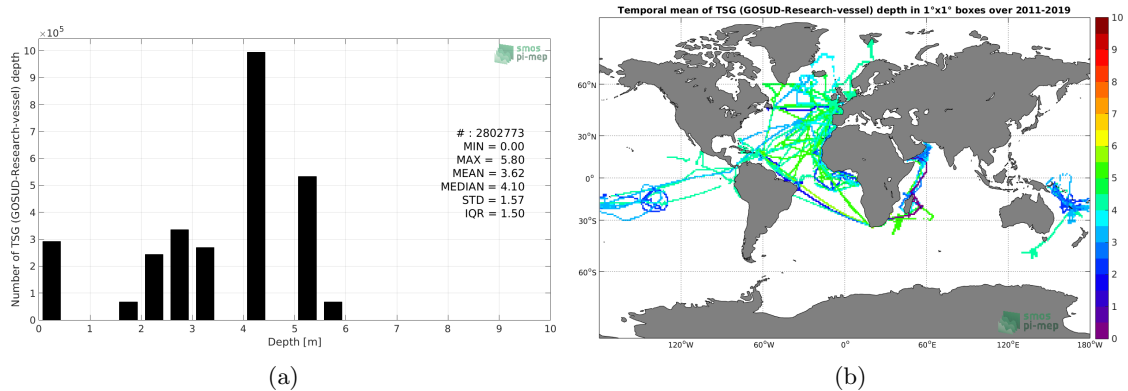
$\times10^5$

smos pi-mep

Number of TSG (GOSUD-Research-vessel) depth

10
9
8
7
6
5
4
3
2
1
0

# : 2802773
MIN = 0.00
MAX = 5.80
MEAN = 3.62
MEDIAN = 4.10
STD = 1.57
IQR = 1.50

0 1 2 3 4 5 6 7 8 9 10

Depth [m]

(a)

Temporal mean of TSG (GOSUD-Research-vessel) depth in 1°x1° boxes over 2011-2019

60°N
30°N
0°
30°S
60°S

120°W 60°W 0° 60°E 120°E 180°W

smos pi-mep

10
9
8
7
6
5
4
3
2
1
0

(b)